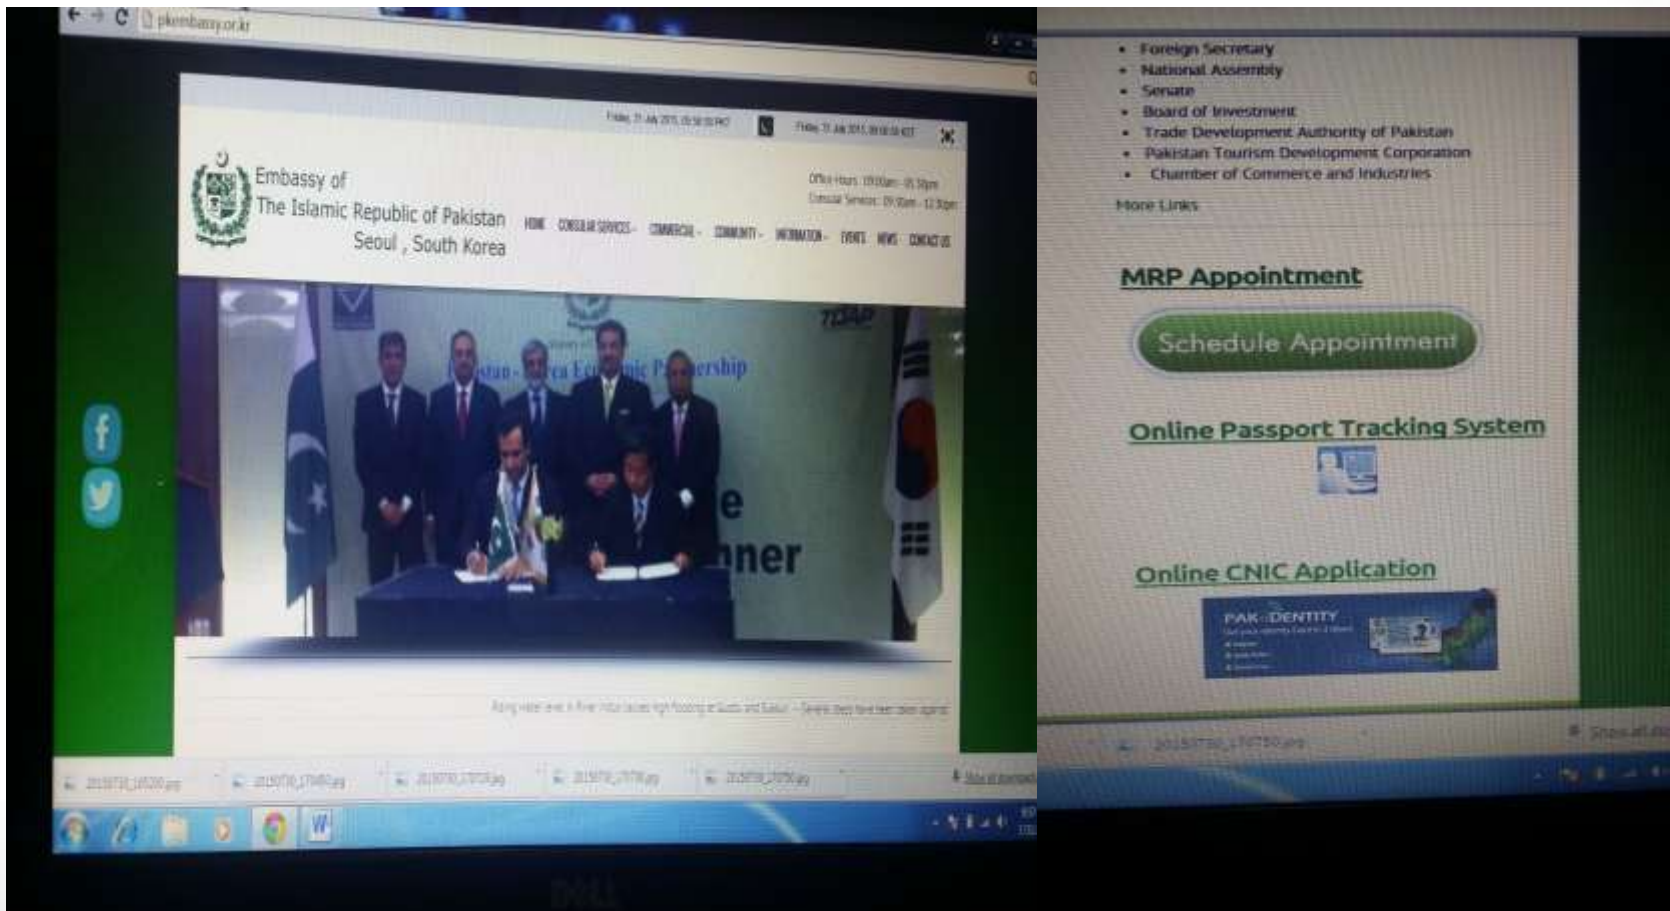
pkembassy.or.kr

Friday, 31 July 2015, 05:58:00 PKT

Friday, 31 July 2015, 09:58:00 KST

Embassy of
The Islamic Republic of Pakistan
Seoul , South Korea

Office Hours: 09:00am - 05:30pm
Consular Services: 09:30am - 12:30pm

HOME CONSULAR SERVICES COMMERCIAL COMMUNITY INFORMATION EVENTS NEWS CONTACT US

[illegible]stan - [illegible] ership

TDAP

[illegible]e
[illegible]ner

Rising water level in River Indus causes high flooding in Guddu and Sukkur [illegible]

20150730_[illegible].jpg
20150730_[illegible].jpg
20150730_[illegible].jpg
2015073_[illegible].jpg
2015073_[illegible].jpg
Show all downloads

• Foreign Secretary
• National Assembly
• Senate
• Board of Investment
• Trade Development Authority of Pakistan
• Pakistan Tourism Development Corporation
• Chamber of Commerce and Industries

More Links

MRP Appointment

Schedule Appointment

Online Passport Tracking System

Online CNIC Application

PAK-IDENTITY

2015073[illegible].jpg

Show all do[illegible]

DELL